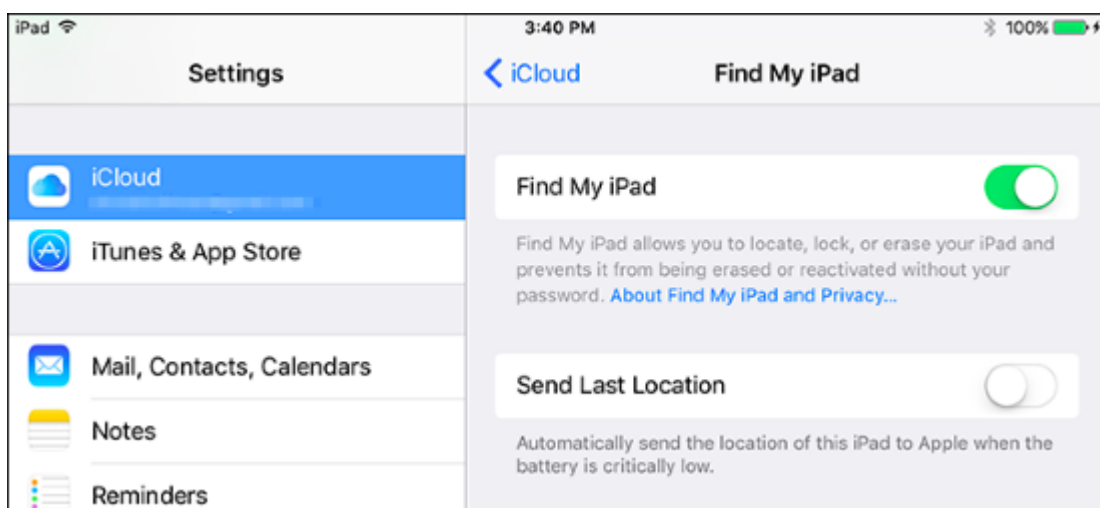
iPad
3:40 PM
100%

Settings

iCloud
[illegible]

iTunes & App Store

Mail, Contacts, Calendars

Notes

Reminders

iCloud
Find My iPad

Find My iPad

Find My iPad allows you to locate, lock, or erase your iPad and prevents it from being erased or reactivated without your password. About Find My iPad and Privacy...

Send Last Location

Automatically send the location of this iPad to Apple when the battery is critically low.